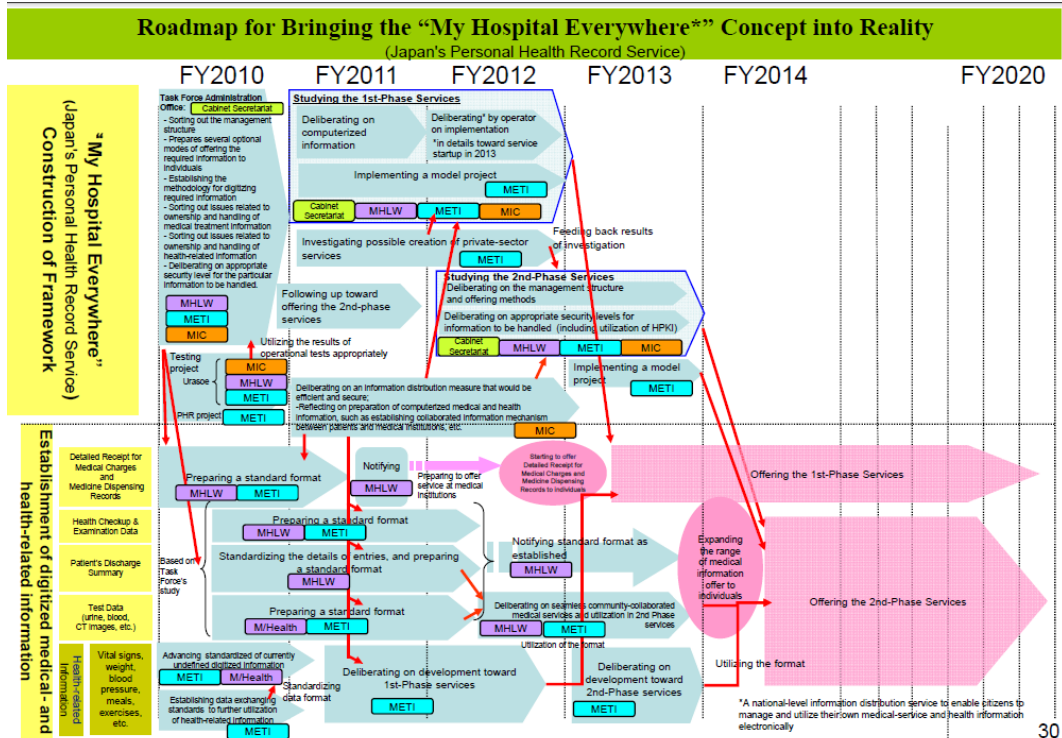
Roadmap for Bringing the "My Hospital Everywhere*" Concept into Reality
(Japan's Personal Health Record Service)

FY2010 FY2011 FY2012 FY2013 FY2014 FY2020

"My Hospital Everywhere" (Japan's Personal Health Record Service) Construction of Framework

Task Force Administration Office: Cabinet Secretariat
- Sorting out the management structure
- Prepares several optional modes of offering the required information to individuals
- Establishing the methodology for digitizing required information
- Sorting out issues related to ownership and handling of medical treatment information
- Sorting out issues related to ownership and handling of health-related information
- Deliberating on appropriate security level for the particular information to be handled.

MHLW
METI
MIC

Studying the 1st-Phase Services
Deliberating on computerized information
Deliberating* by operator on implementation
*in details toward service startup in 2013
Implementing a model project
METI
Cabinet Secretariat MHLW METI MIC
Investigating possible creation of private-sector services
METI
Feeding back results of investigation
Following up toward offering the 2nd-phase services

Studying the 2nd-Phase Services
Deliberating on the management structure and offering methods
Deliberating on appropriate security levels for information to be handled (including utilization of HPKI)
Cabinet Secretariat MHLW METI MIC

Utilizing the results of operational tests appropriately
Testing project
Urasoe
MIC
MHLW
METI
PHR project METI

Implementing a model project
METI

Deliberating on an information distribution measure that would be efficient and secure;
-Reflecting on preparation of computerized medical and health information, such as establishing collaborated information mechanism between patients and medical institutions, etc.
MIC

Establishment of digitized medical- and health-related information

Detailed Receipt for Medical Charges and Medicine Dispensing Records
Preparing a standard format
MHLW METI
Notifying
MHLW
Preparing to offer service at medical institutions
Starting to offer Detailed Receipt for Medical Charges and Medicine Dispensing Records to individuals
Offering the 1st-Phase Services

Health Checkup & Examination Data
Preparing a standard format
MHLW METI

Patient's Discharge Summary
Based on Task Force's study
Standardizing the details of entries, and preparing a standard format
MHLW
Notifying standard format as established
MHLW
Expanding the range of medical information offer to individuals

Test Data (urine, blood, CT images, etc.)
Preparing a standard format
M/Health METI
Deliberating on seamless community-collaborated medical services and utilization in 2nd Phase services
MHLW METI
Utilization of the format
Offering the 2nd-Phase Services

Health-related Information
Vital signs, weight, blood pressure, meals, exercises, etc.
Advancing standardized of currently undefined digitized information
METI M/Health
Establishing data exchanging standards to further utilization of health-related information
METI
Standardizing data format
Deliberating on development toward 1st-Phase services
METI
Deliberating on development toward 2nd-Phase services
METI
Utilizing the format

*A national-level information distribution service to enable citizens to manage and utilize their own medical-service and health information electronically

30